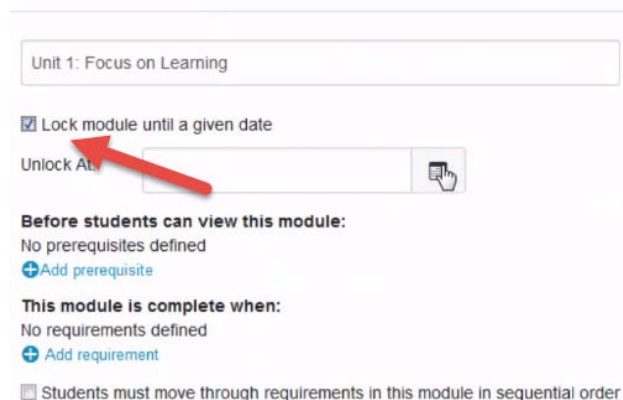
Unit 1: Focus on Learning

Lock module until a given date

Unlock At:

Before students can view this module:
No prerequisites defined
Add prerequisite

This module is complete when:
No requirements defined
Add requirement

Students must move through requirements in this module in sequential order